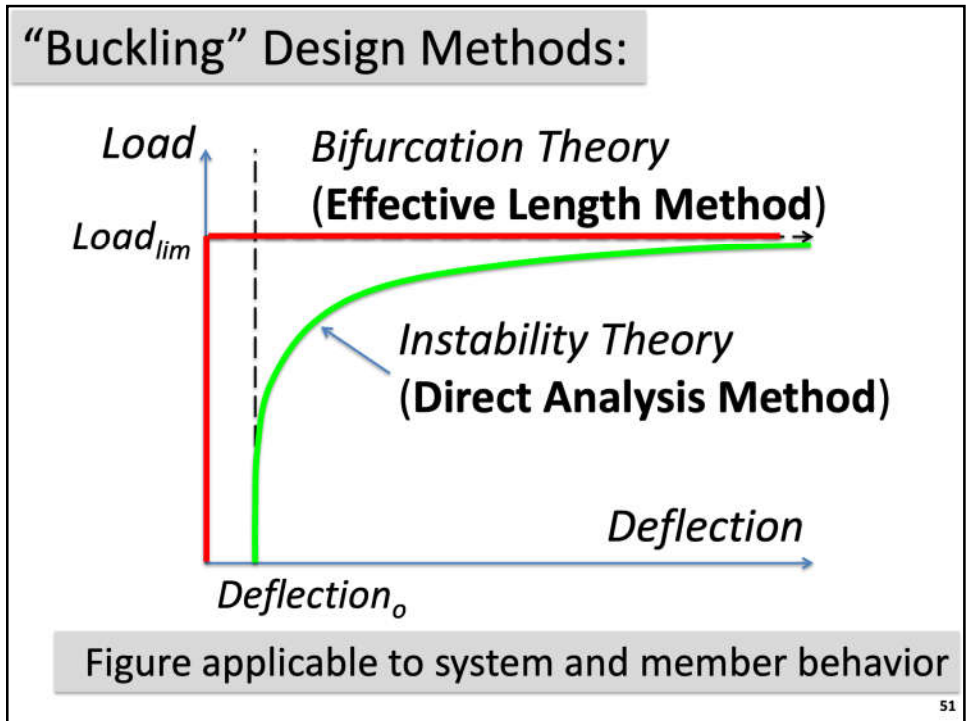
"Buckling" Design Methods:

Load

Bifurcation Theory
(**Effective Length Method**)

Load$_{lim}$

Instability Theory
(**Direct Analysis Method**)

Deflection

Deflection$_{o}$

Figure applicable to system and member behavior

51